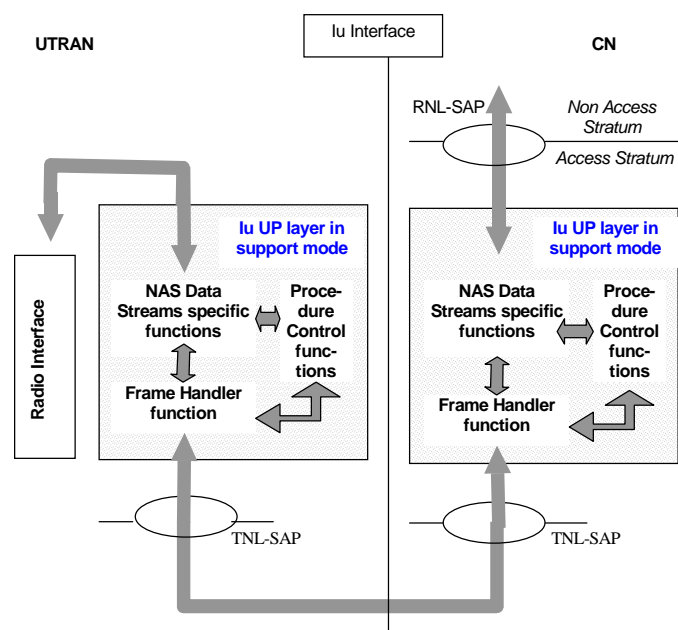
Iu Interface

UTRAN

CN

RNL-SAP

Non Access Stratum

Access Stratum

Radio Interface

Iu UP layer in support mode

NAS Data Streams specific functions

Procedure Control functions

Frame Handler function

Iu UP layer in support mode

NAS Data Streams specific functions

Procedure Control functions

Frame Handler function

TNL-SAP

TNL-SAP